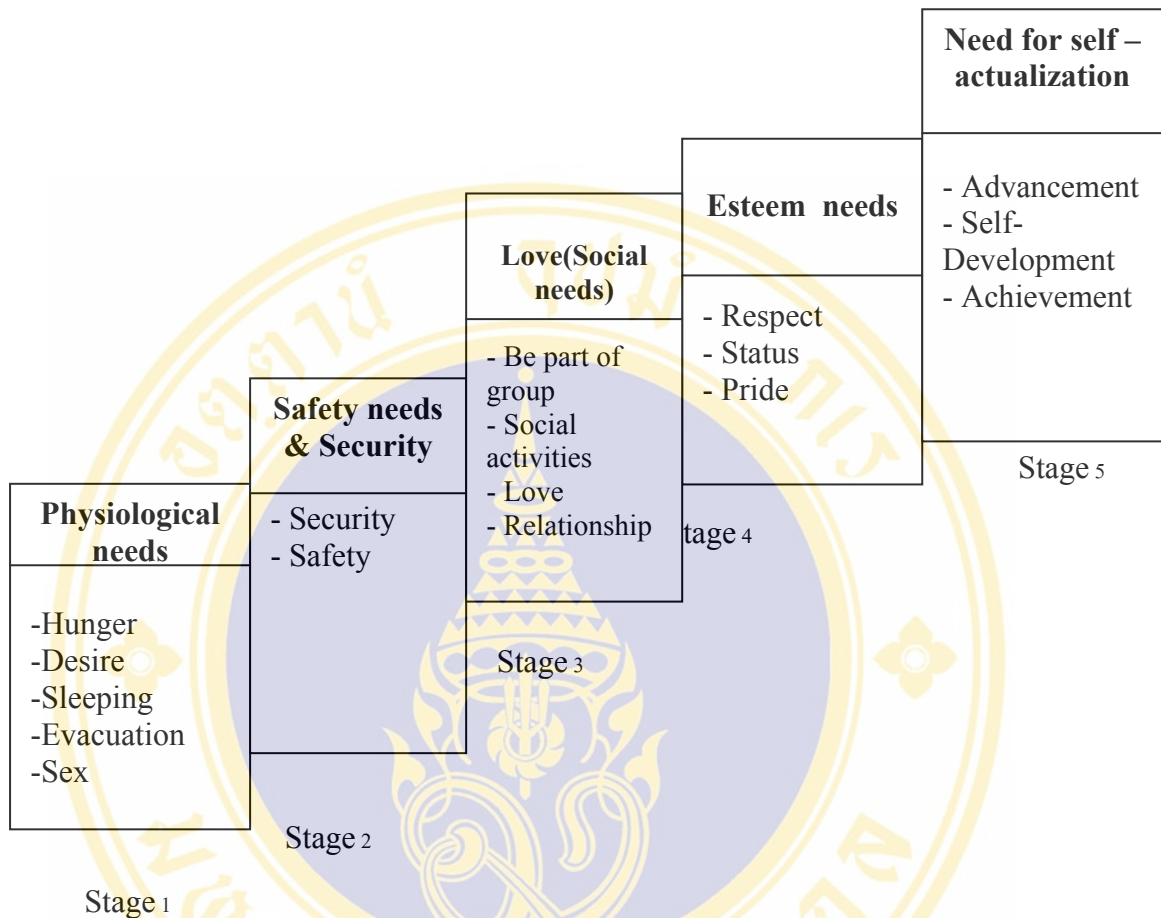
Need for self – actualization

- Advancement
- Self-Development
- Achievement

Stage 5

Esteem needs

- Respect
- Status
- Pride

tage 4

Love(Social needs)

- Be part of group
- Social activities
- Love
- Relationship

Stage 3

Safety needs & Security

- Security
- Safety

Stage 2

Physiological needs

-Hunger
-Desire
-Sleeping
-Evacuation
-Sex

Stage 1